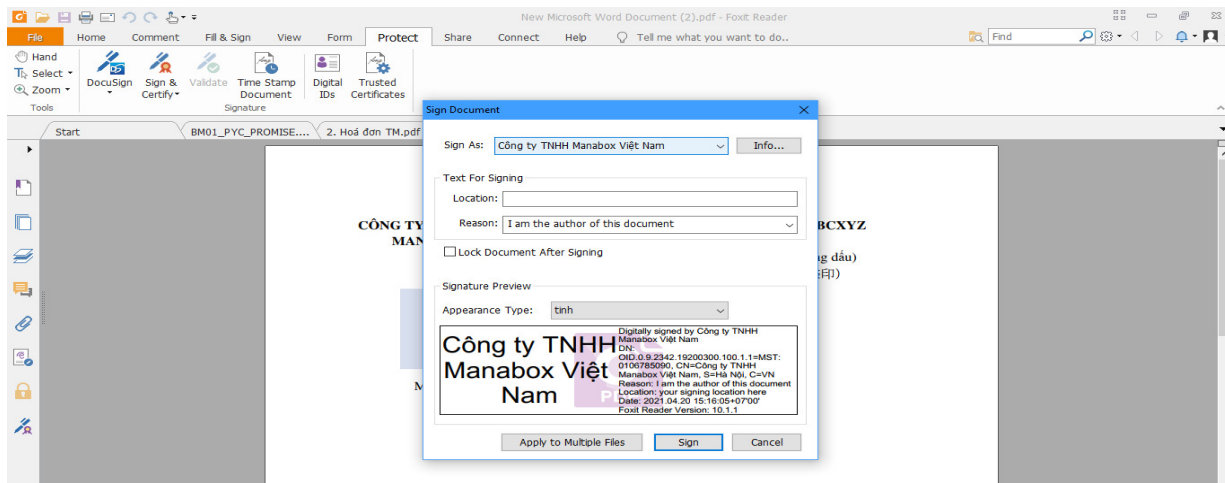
New Microsoft Word Document (2).pdf - Foxit Reader

File Home Comment Fill & Sign View Form Protect Share Connect Help Tell me what you want to do..

Find

Hand
Select
Zoom
Tools

DocuSign Sign & Certify Validate Time Stamp Document Digital IDs Trusted Certificates
Signature

Start BM01_PYC_PROMISE.... 2. Hoá đơn TM.pdf

CÔNG TY
MAN
BCXYZ
ng dấu)
印)
M

Sign Document

Sign As: Công ty TNHH Manabox Việt Nam Info...

Text For Signing
Location:
Reason: I am the author of this document

Lock Document After Signing

Signature Preview
Appearance Type: tinh

Công ty TNHH Manabox Việt Nam

Digitally signed by Công ty TNHH Manabox Việt Nam
DN: OID.0.9.2342.19200300.100.1.1=MST:0106785090, CN=Công ty TNHH Manabox Việt Nam, S=Hà Nội, C=VN
Reason: I am the author of this document
Location: your signing location here
Date: 2021.04.20 15:16:05+07'00'
Foxit Reader Version: 10.1.1

Apply to Multiple Files Sign Cancel